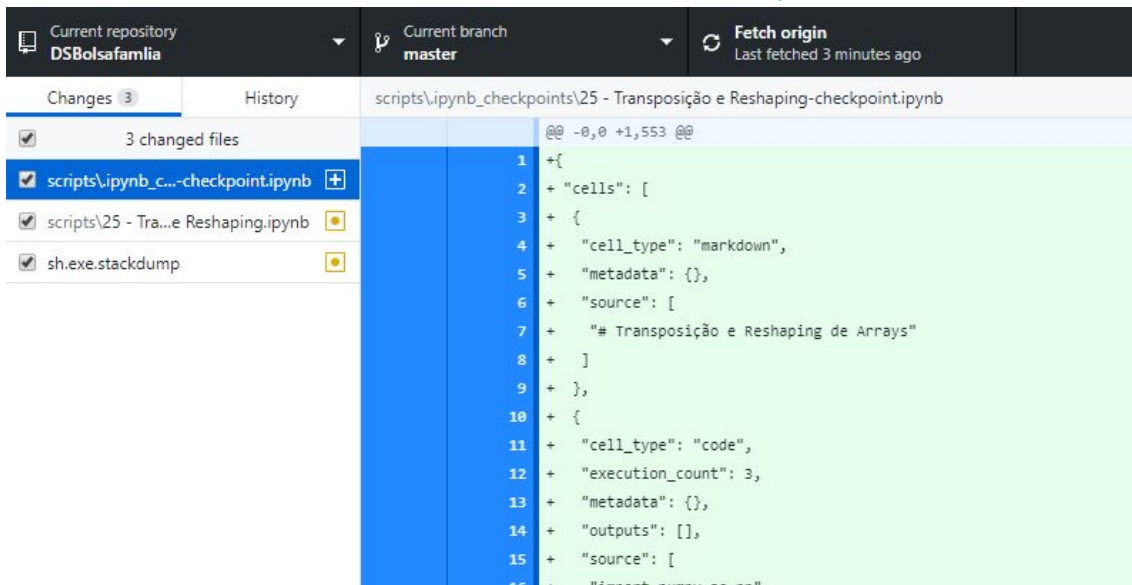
Current repository
DSBolsafamlia

Current branch
master

Fetch origin
Last fetched 3 minutes ago

Changes 3

History

scripts\.ipynb_checkpoints\25 - Transposição e Reshaping-checkpoint.ipynb

3 changed files

scripts\.ipynb_c...-checkpoint.ipynb

scripts\25 - Tra...e Reshaping.ipynb

sh.exe.stackdump

@@ -0,0 +1,553 @@
1 +{
2 + "cells": [
3 + {
4 + "cell_type": "markdown",
5 + "metadata": {},
6 + "source": [
7 + "# Transposição e Reshaping de Arrays"
8 + ]
9 + },
10 + {
11 + "cell_type": "code",
12 + "execution_count": 3,
13 + "metadata": {},
14 + "outputs": [],
15 + "source": [
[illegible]